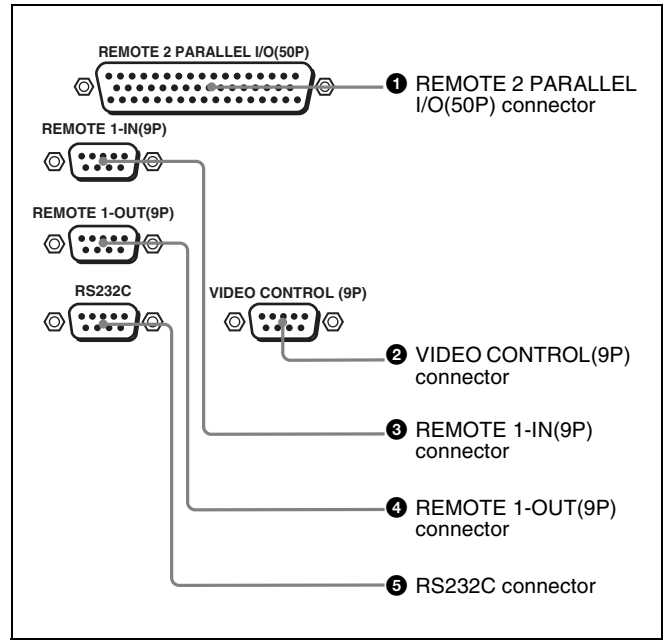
REMOTE 2 PARALLEL I/O(50P)

❶ REMOTE 2 PARALLEL I/O(50P) connector

REMOTE 1-IN(9P)

REMOTE 1-OUT(9P)

RS232C

VIDEO CONTROL (9P)

❷ VIDEO CONTROL(9P) connector

❸ REMOTE 1-IN(9P) connector

❹ REMOTE 1-OUT(9P) connector

❺ RS232C connector